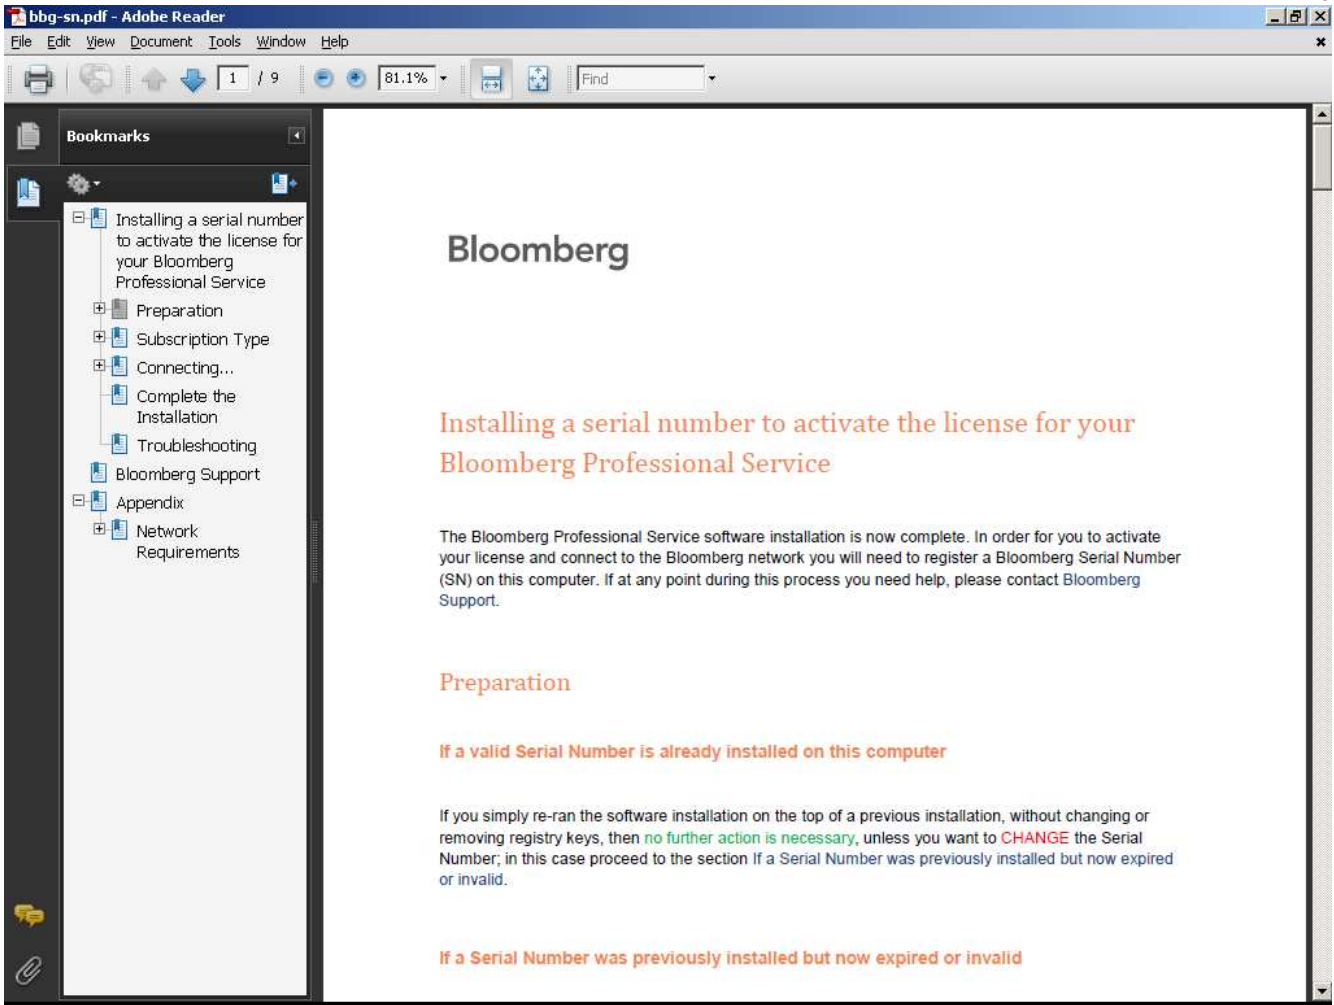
bbg-sn.pdf - Adobe Reader

File Edit View Document Tools Window Help

1 / 9

81.1%

Find

Bookmarks

Installing a serial number to activate the license for your Bloomberg Professional Service

Preparation

Subscription Type

Connecting...

Complete the Installation

Troubleshooting

Bloomberg Support

Appendix

Network Requirements

Bloomberg

Installing a serial number to activate the license for your Bloomberg Professional Service

The Bloomberg Professional Service software installation is now complete. In order for you to activate your license and connect to the Bloomberg network you will need to register a Bloomberg Serial Number (SN) on this computer. If at any point during this process you need help, please contact Bloomberg Support.

Preparation

If a valid Serial Number is already installed on this computer

If you simply re-ran the software installation on the top of a previous installation, without changing or removing registry keys, then no further action is necessary, unless you want to CHANGE the Serial Number; in this case proceed to the section If a Serial Number was previously installed but now expired or invalid.

If a Serial Number was previously installed but now expired or invalid